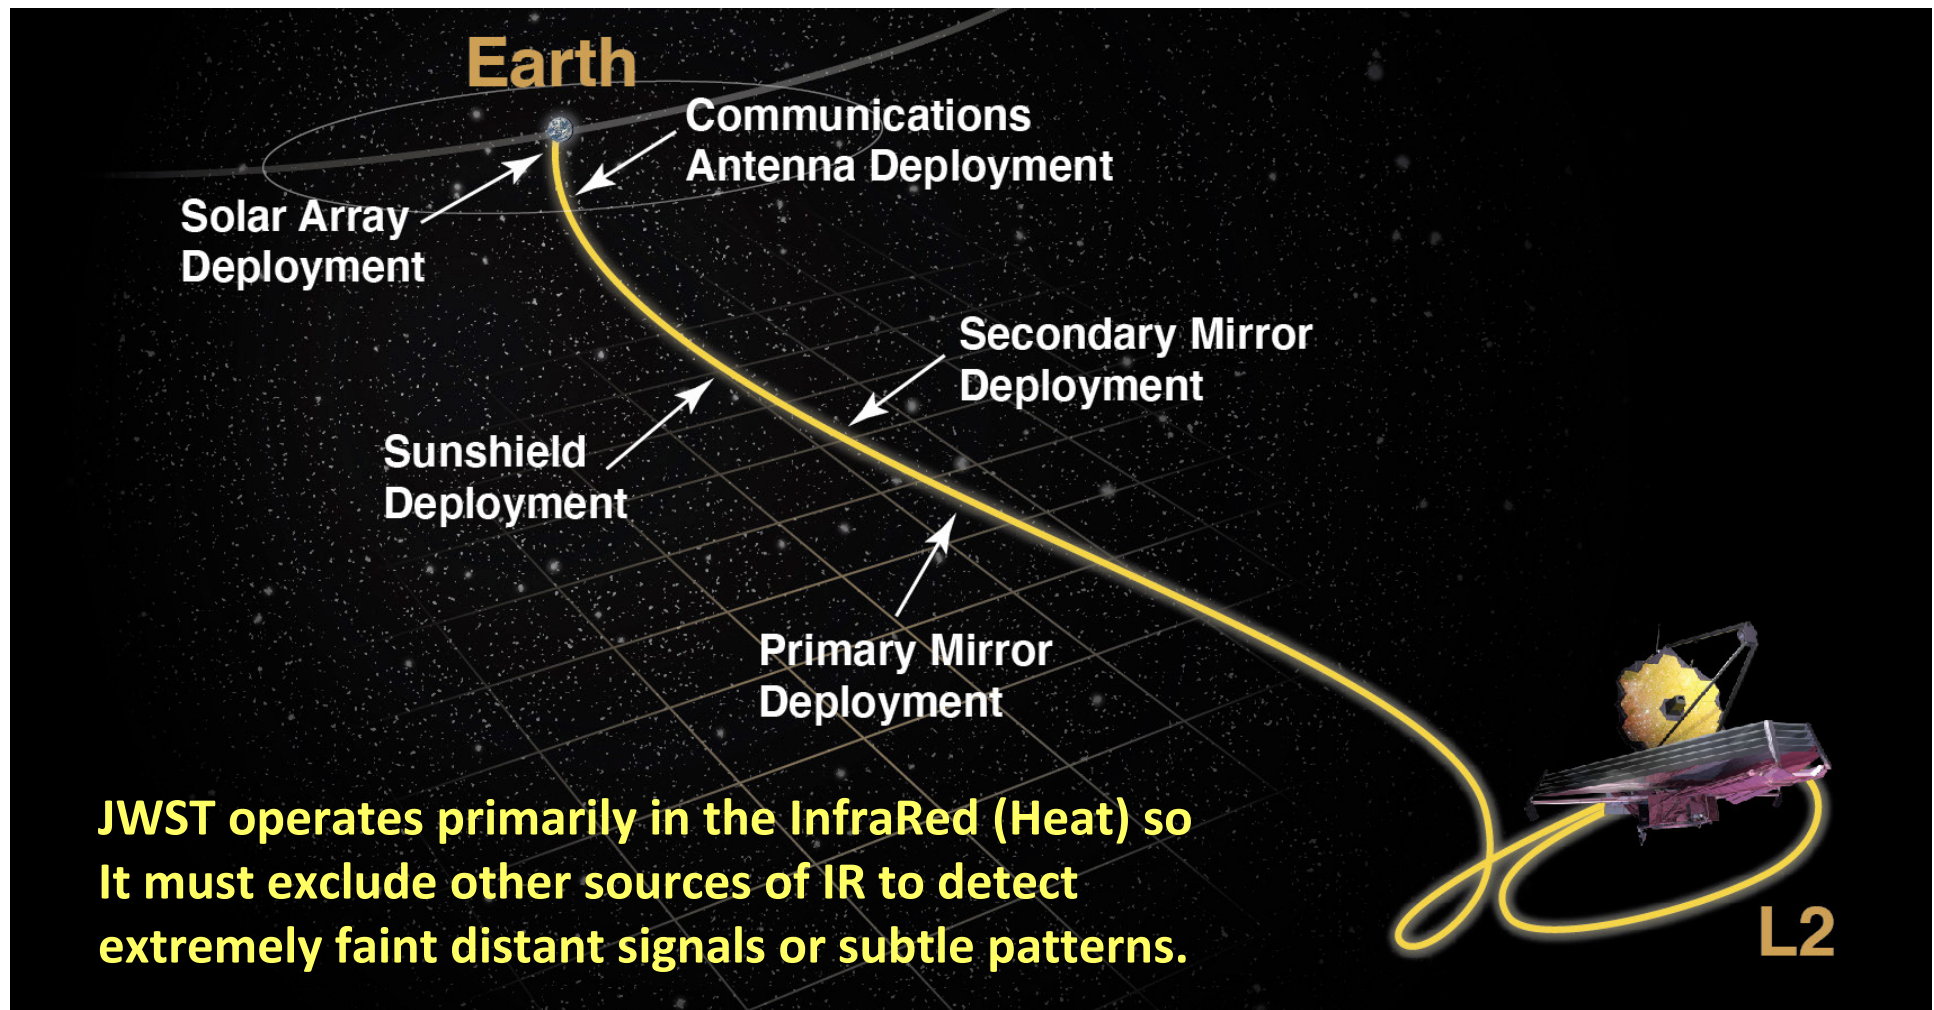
Earth

Communications Antenna Deployment

Solar Array Deployment

Secondary Mirror Deployment

Sunshield Deployment

Primary Mirror Deployment

JWST operates primarily in the InfraRed (Heat) so It must exclude other sources of IR to detect extremely faint distant signals or subtle patterns.

L2